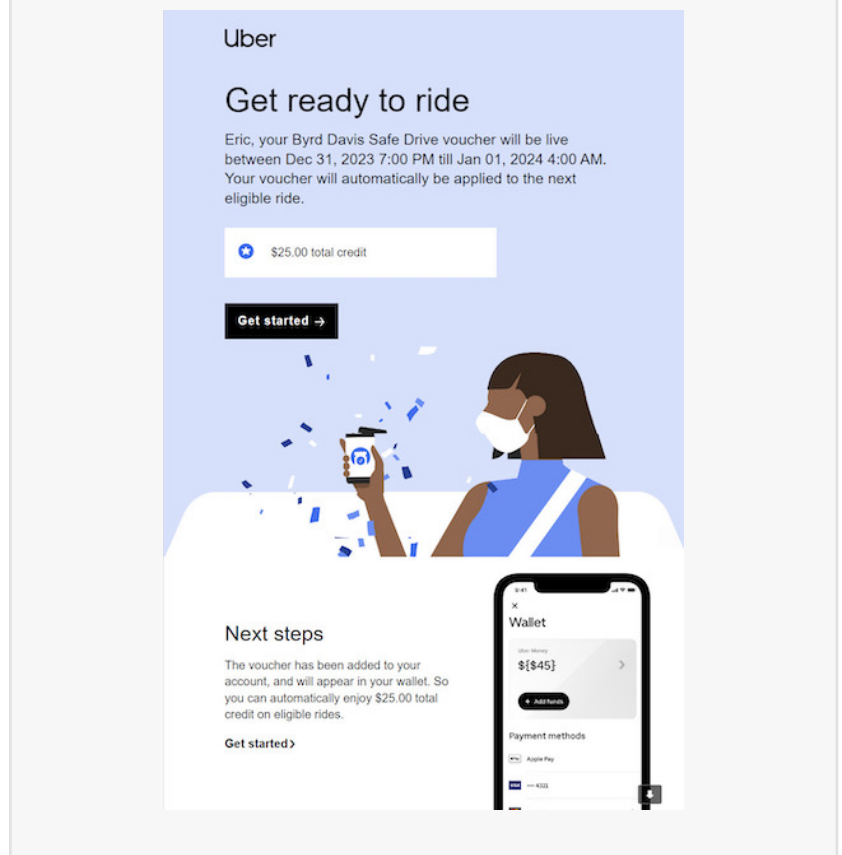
Uber

Get ready to ride

Eric, your Byrd Davis Safe Drive voucher will be live between Dec 31, 2023 7:00 PM till Jan 01, 2024 4:00 AM. Your voucher will automatically be applied to the next eligible ride.

$25.00 total credit

Get started →

Next steps

The voucher has been added to your account, and will appear in your wallet. So you can automatically enjoy $25.00 total credit on eligible rides.

Get started›

9:41

×

Wallet

Uber Money

${$45}

+ Add funds

Payment methods

Apple Pay

VISA •••• 4321